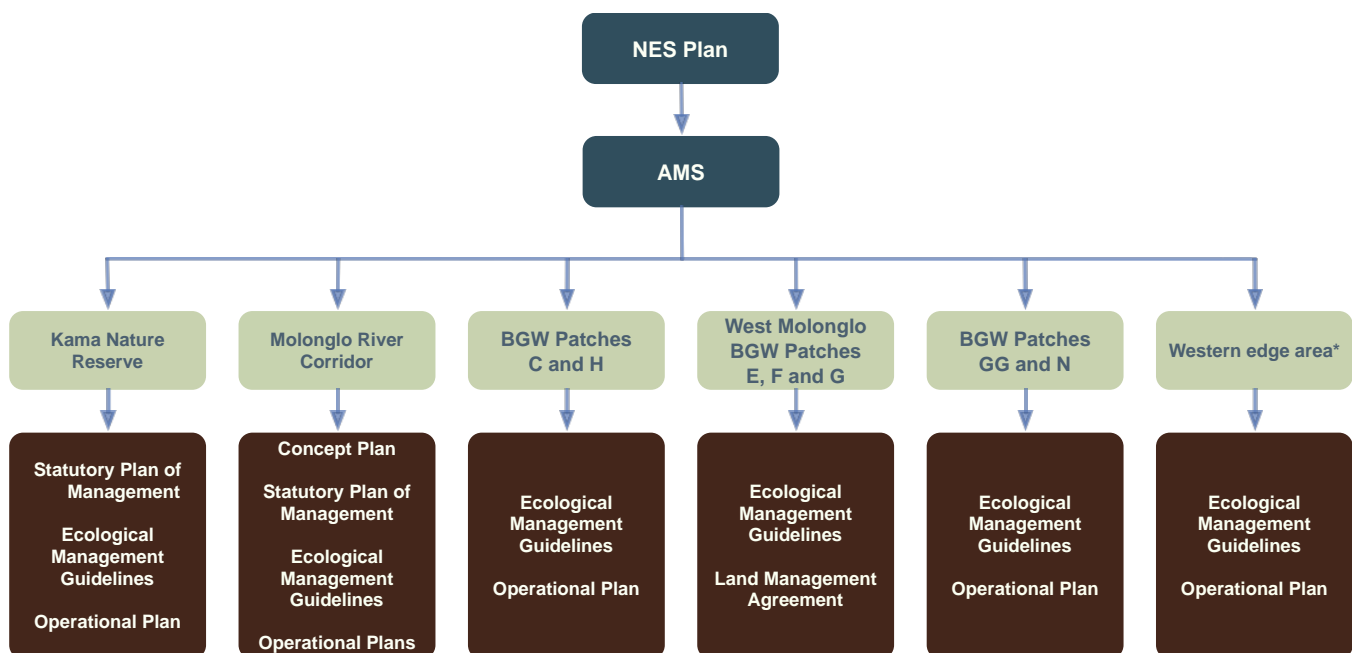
NES Plan

AMS

Kama Nature Reserve

Statutory Plan of Management

Ecological Management Guidelines

Operational Plan

Molonglo River Corridor

Concept Plan

Statutory Plan of Management

Ecological Management Guidelines

Operational Plans

BGW Patches C and H

Ecological Management Guidelines

Operational Plan

West Molonglo BGW Patches E, F and G

Ecological Management Guidelines

Land Management Agreement

BGW Patches GG and N

Ecological Management Guidelines

Operational Plan

Western edge area*

Ecological Management Guidelines

Operational Plan